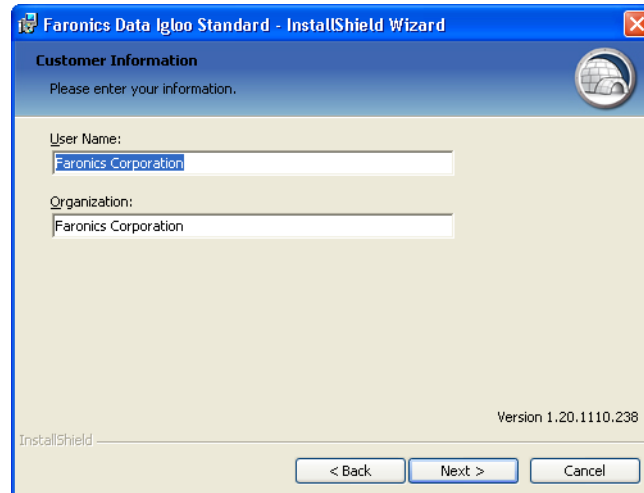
Faronics Data Igloo Standard - InstallShield Wizard

Customer Information

Please enter your information.

User Name:

Faronics Corporation

Organization:

Faronics Corporation

Version 1.20.1110.238

InstallShield

< Back

Next >

Cancel